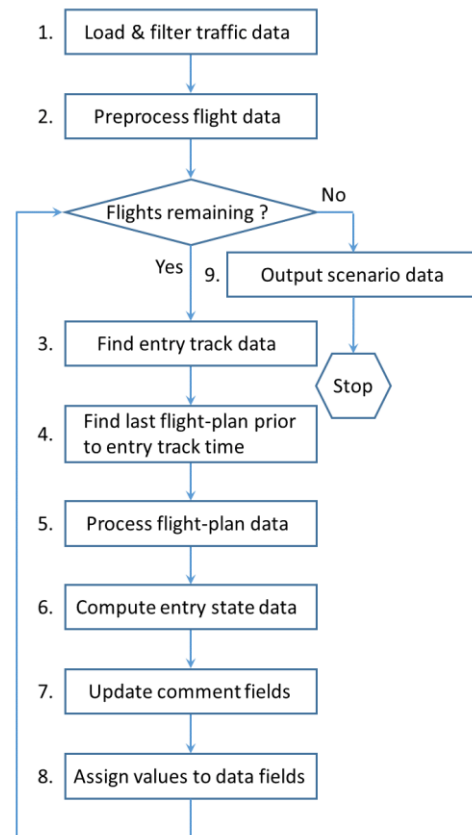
1. Load & filter traffic data

2. Preprocess flight data

Flights remaining ?

No

Yes

9. Output scenario data

3. Find entry track data

Stop

4. Find last flight-plan prior to entry track time

5. Process flight-plan data

6. Compute entry state data

7. Update comment fields

8. Assign values to data fields